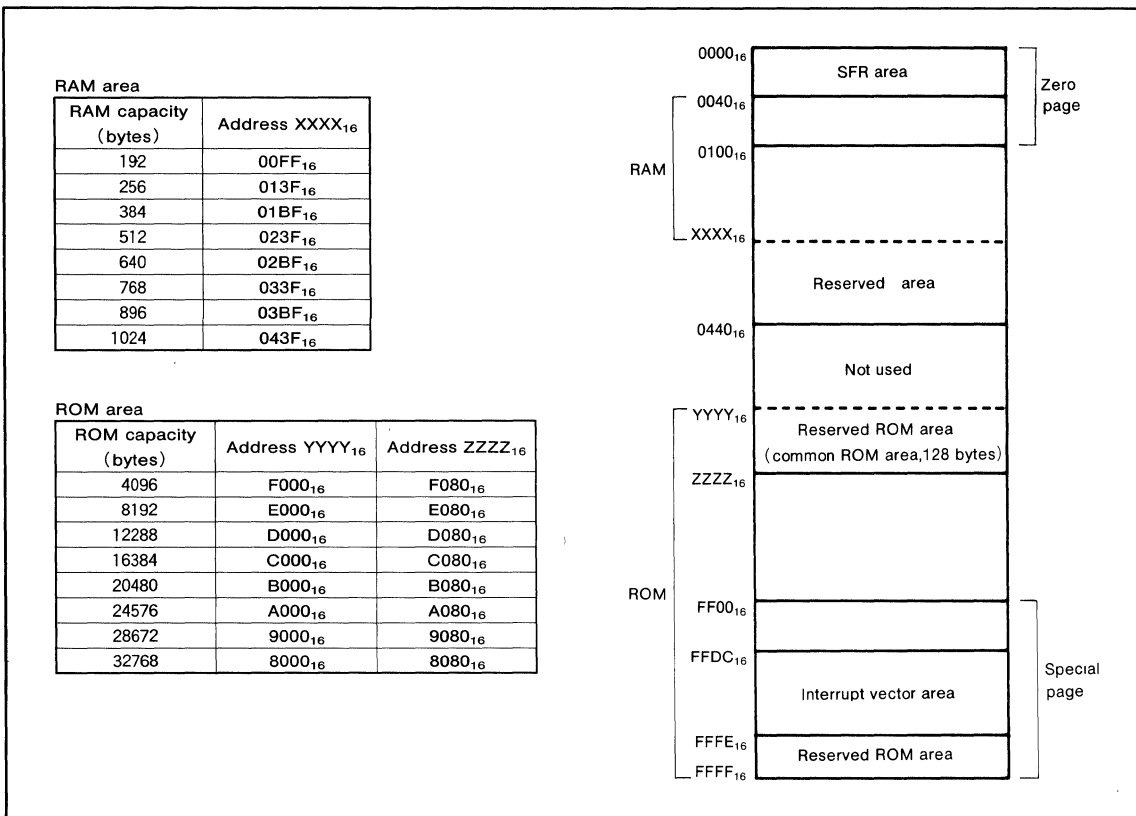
RAM area

| RAM capacity (bytes) | Address XXXX$_{16}$ |
|---|---|
| 192 | 00FF$_{16}$ |
| 256 | 013F$_{16}$ |
| 384 | 01BF$_{16}$ |
| 512 | 023F$_{16}$ |
| 640 | 02BF$_{16}$ |
| 768 | 033F$_{16}$ |
| 896 | 03BF$_{16}$ |
| 1024 | 043F$_{16}$ |

ROM area

| ROM capacity (bytes) | Address YYYY$_{16}$ | Address ZZZZ$_{16}$ |
|---|---|---|
| 4096 | F000$_{16}$ | F080$_{16}$ |
| 8192 | E000$_{16}$ | E080$_{16}$ |
| 12288 | D000$_{16}$ | D080$_{16}$ |
| 16384 | C000$_{16}$ | C080$_{16}$ |
| 20480 | B000$_{16}$ | B080$_{16}$ |
| 24576 | A000$_{16}$ | A080$_{16}$ |
| 28672 | 9000$_{16}$ | 9080$_{16}$ |
| 32768 | 8000$_{16}$ | 8080$_{16}$ |

0000$_{16}$
SFR area
Zero page
0040$_{16}$
RAM
0100$_{16}$
XXXX$_{16}$
Reserved area
0440$_{16}$
Not used
YYYY$_{16}$
Reserved ROM area (common ROM area,128 bytes)
ZZZZ$_{16}$
ROM
FF00$_{16}$
FFDC$_{16}$
Interrupt vector area
Special page
FFFE$_{16}$
Reserved ROM area
FFFF$_{16}$